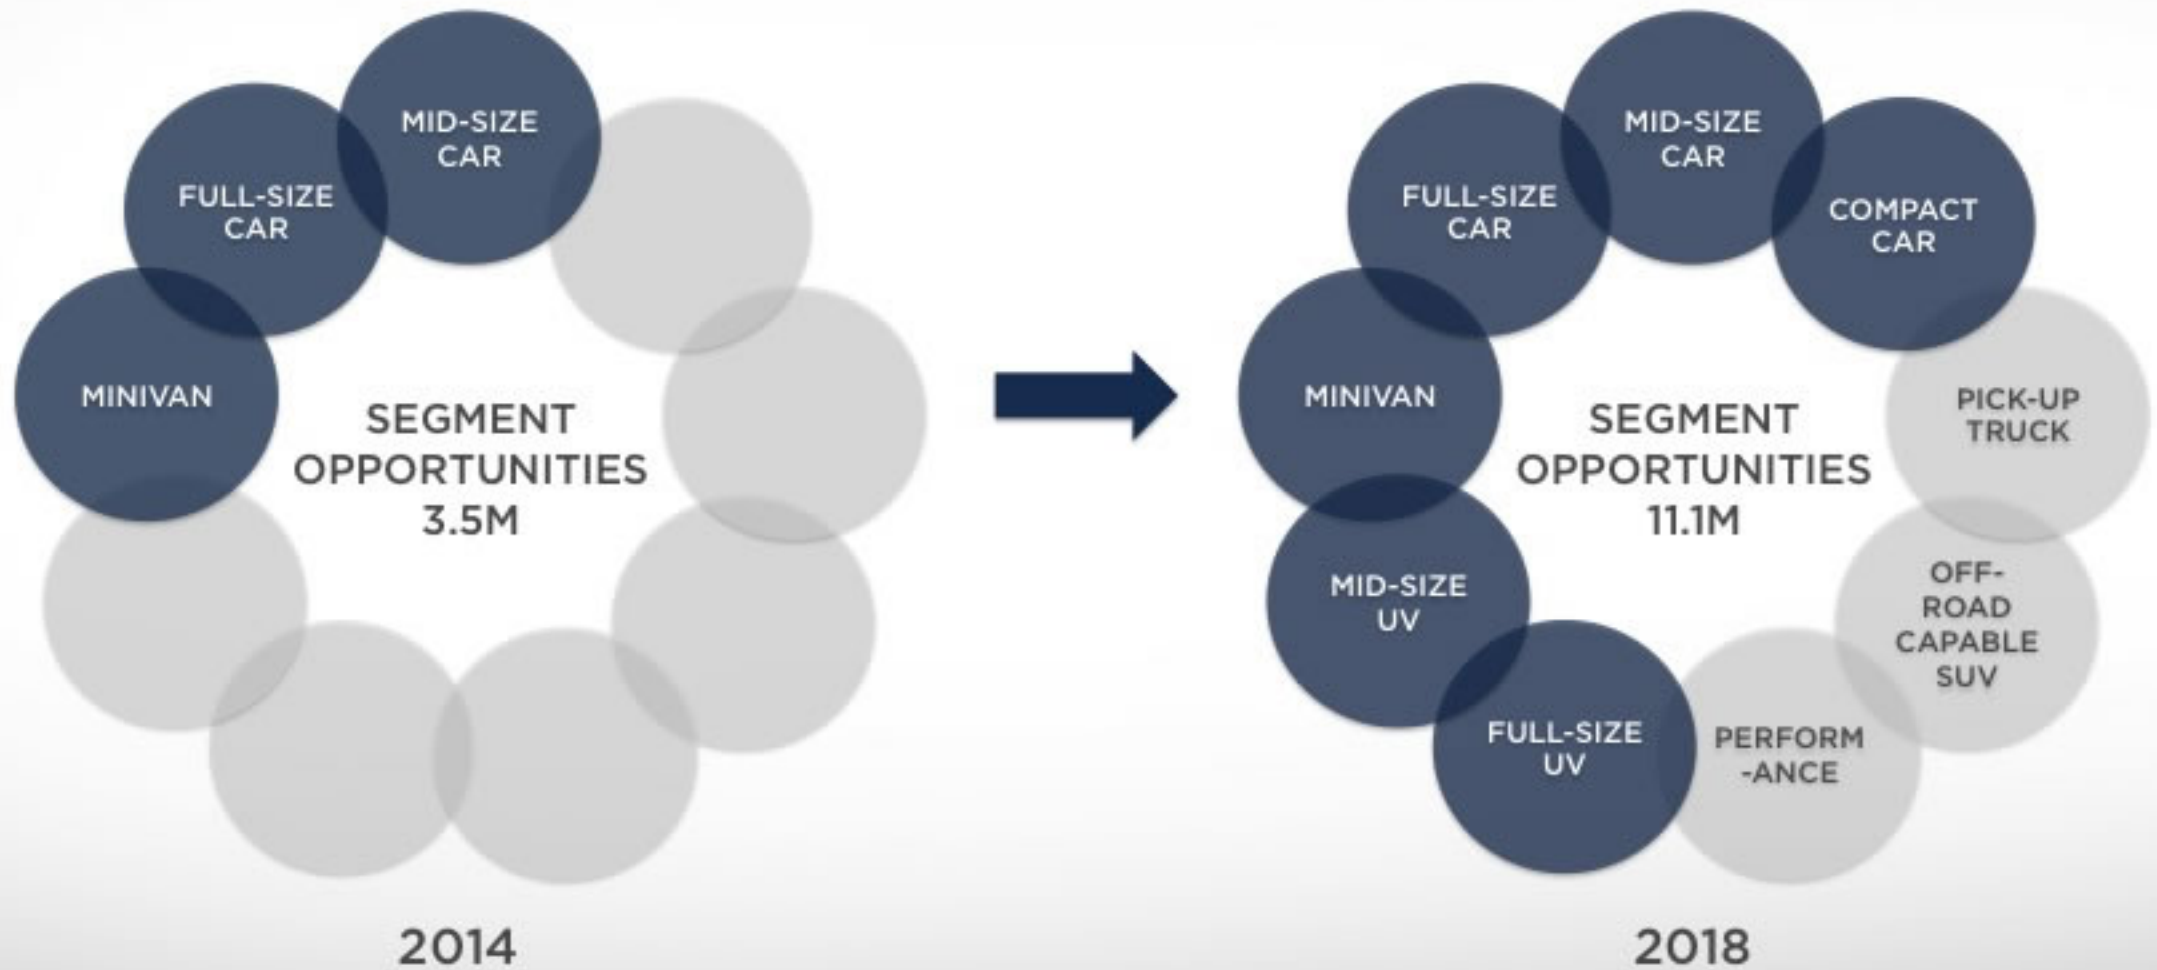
MID-SIZE CAR

FULL-SIZE CAR

MINIVAN

SEGMENT OPPORTUNITIES 3.5M

2014

MID-SIZE CAR

FULL-SIZE CAR

COMPACT CAR

MINIVAN

SEGMENT OPPORTUNITIES 11.1M

PICK-UP TRUCK

MID-SIZE UV

OFF-ROAD CAPABLE SUV

FULL-SIZE UV

PERFORM -ANCE

2018